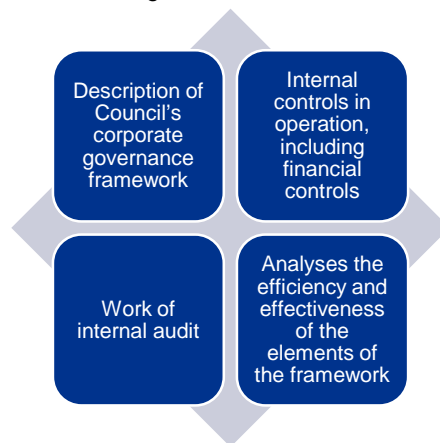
Description of Council's corporate governance framework

Internal controls in operation, including financial controls

Work of internal audit

Analyses the efficiency and effectiveness of the elements of the framework